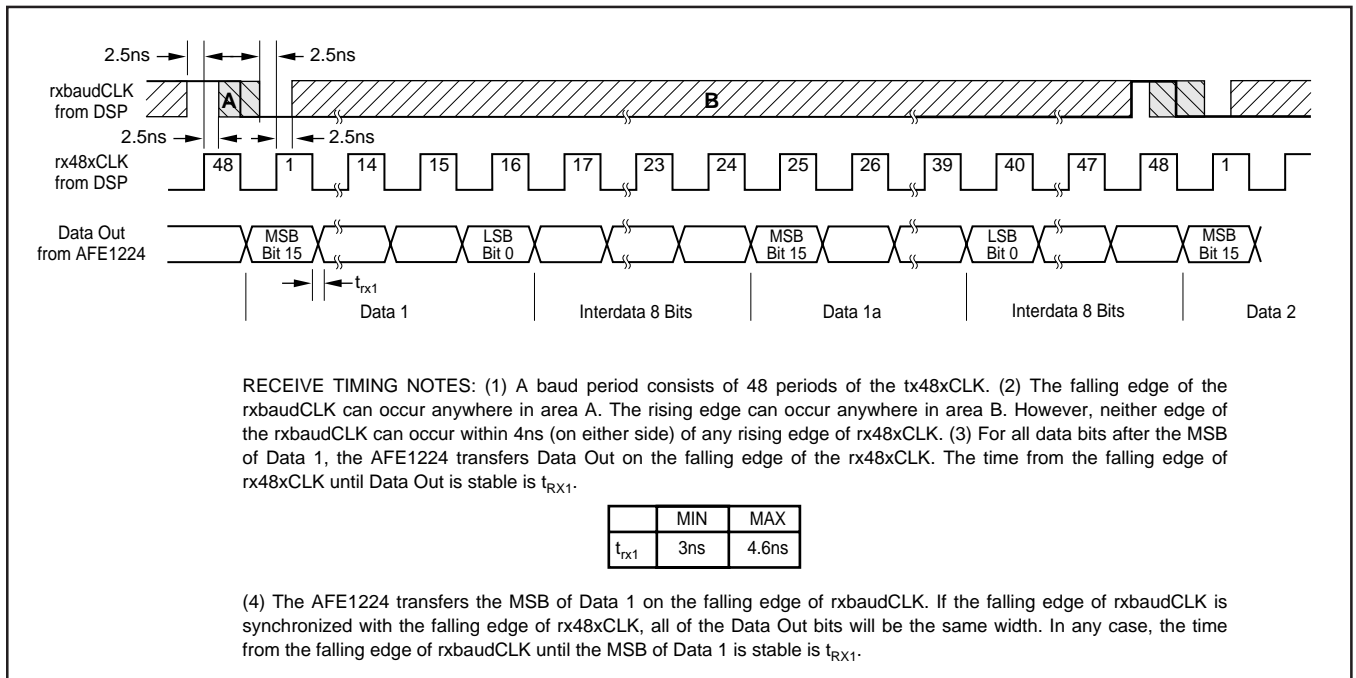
2.5ns

2.5ns

rxbaudCLK from DSP

A

B

2.5ns

2.5ns

rx48xCLK from DSP

48 1 14 15 16 17 23 24 25 26 39 40 47 48 1

Data Out from AFE1224

MSB Bit 15

LSB Bit 0

MSB Bit 15

LSB Bit 0

MSB Bit 15

$t_{rx1}$

Data 1

Interdata 8 Bits

Data 1a

Interdata 8 Bits

Data 2

RECEIVE TIMING NOTES: (1) A baud period consists of 48 periods of the tx48xCLK. (2) The falling edge of the rxbaudCLK can occur anywhere in area A. The rising edge can occur anywhere in area B. However, neither edge of the rxbaudCLK can occur within 4ns (on either side) of any rising edge of rx48xCLK. (3) For all data bits after the MSB of Data 1, the AFE1224 transfers Data Out on the falling edge of the rx48xCLK. The time from the falling edge of rx48xCLK until Data Out is stable is $t_{RX1}$.

| | MIN | MAX |
|---|---|---|
| $t_{rx1}$ | 3ns | 4.6ns |

(4) The AFE1224 transfers the MSB of Data 1 on the falling edge of rxbaudCLK. If the falling edge of rxbaudCLK is synchronized with the falling edge of rx48xCLK, all of the Data Out bits will be the same width. In any case, the time from the falling edge of rxbaudCLK until the MSB of Data 1 is stable is $t_{RX1}$.